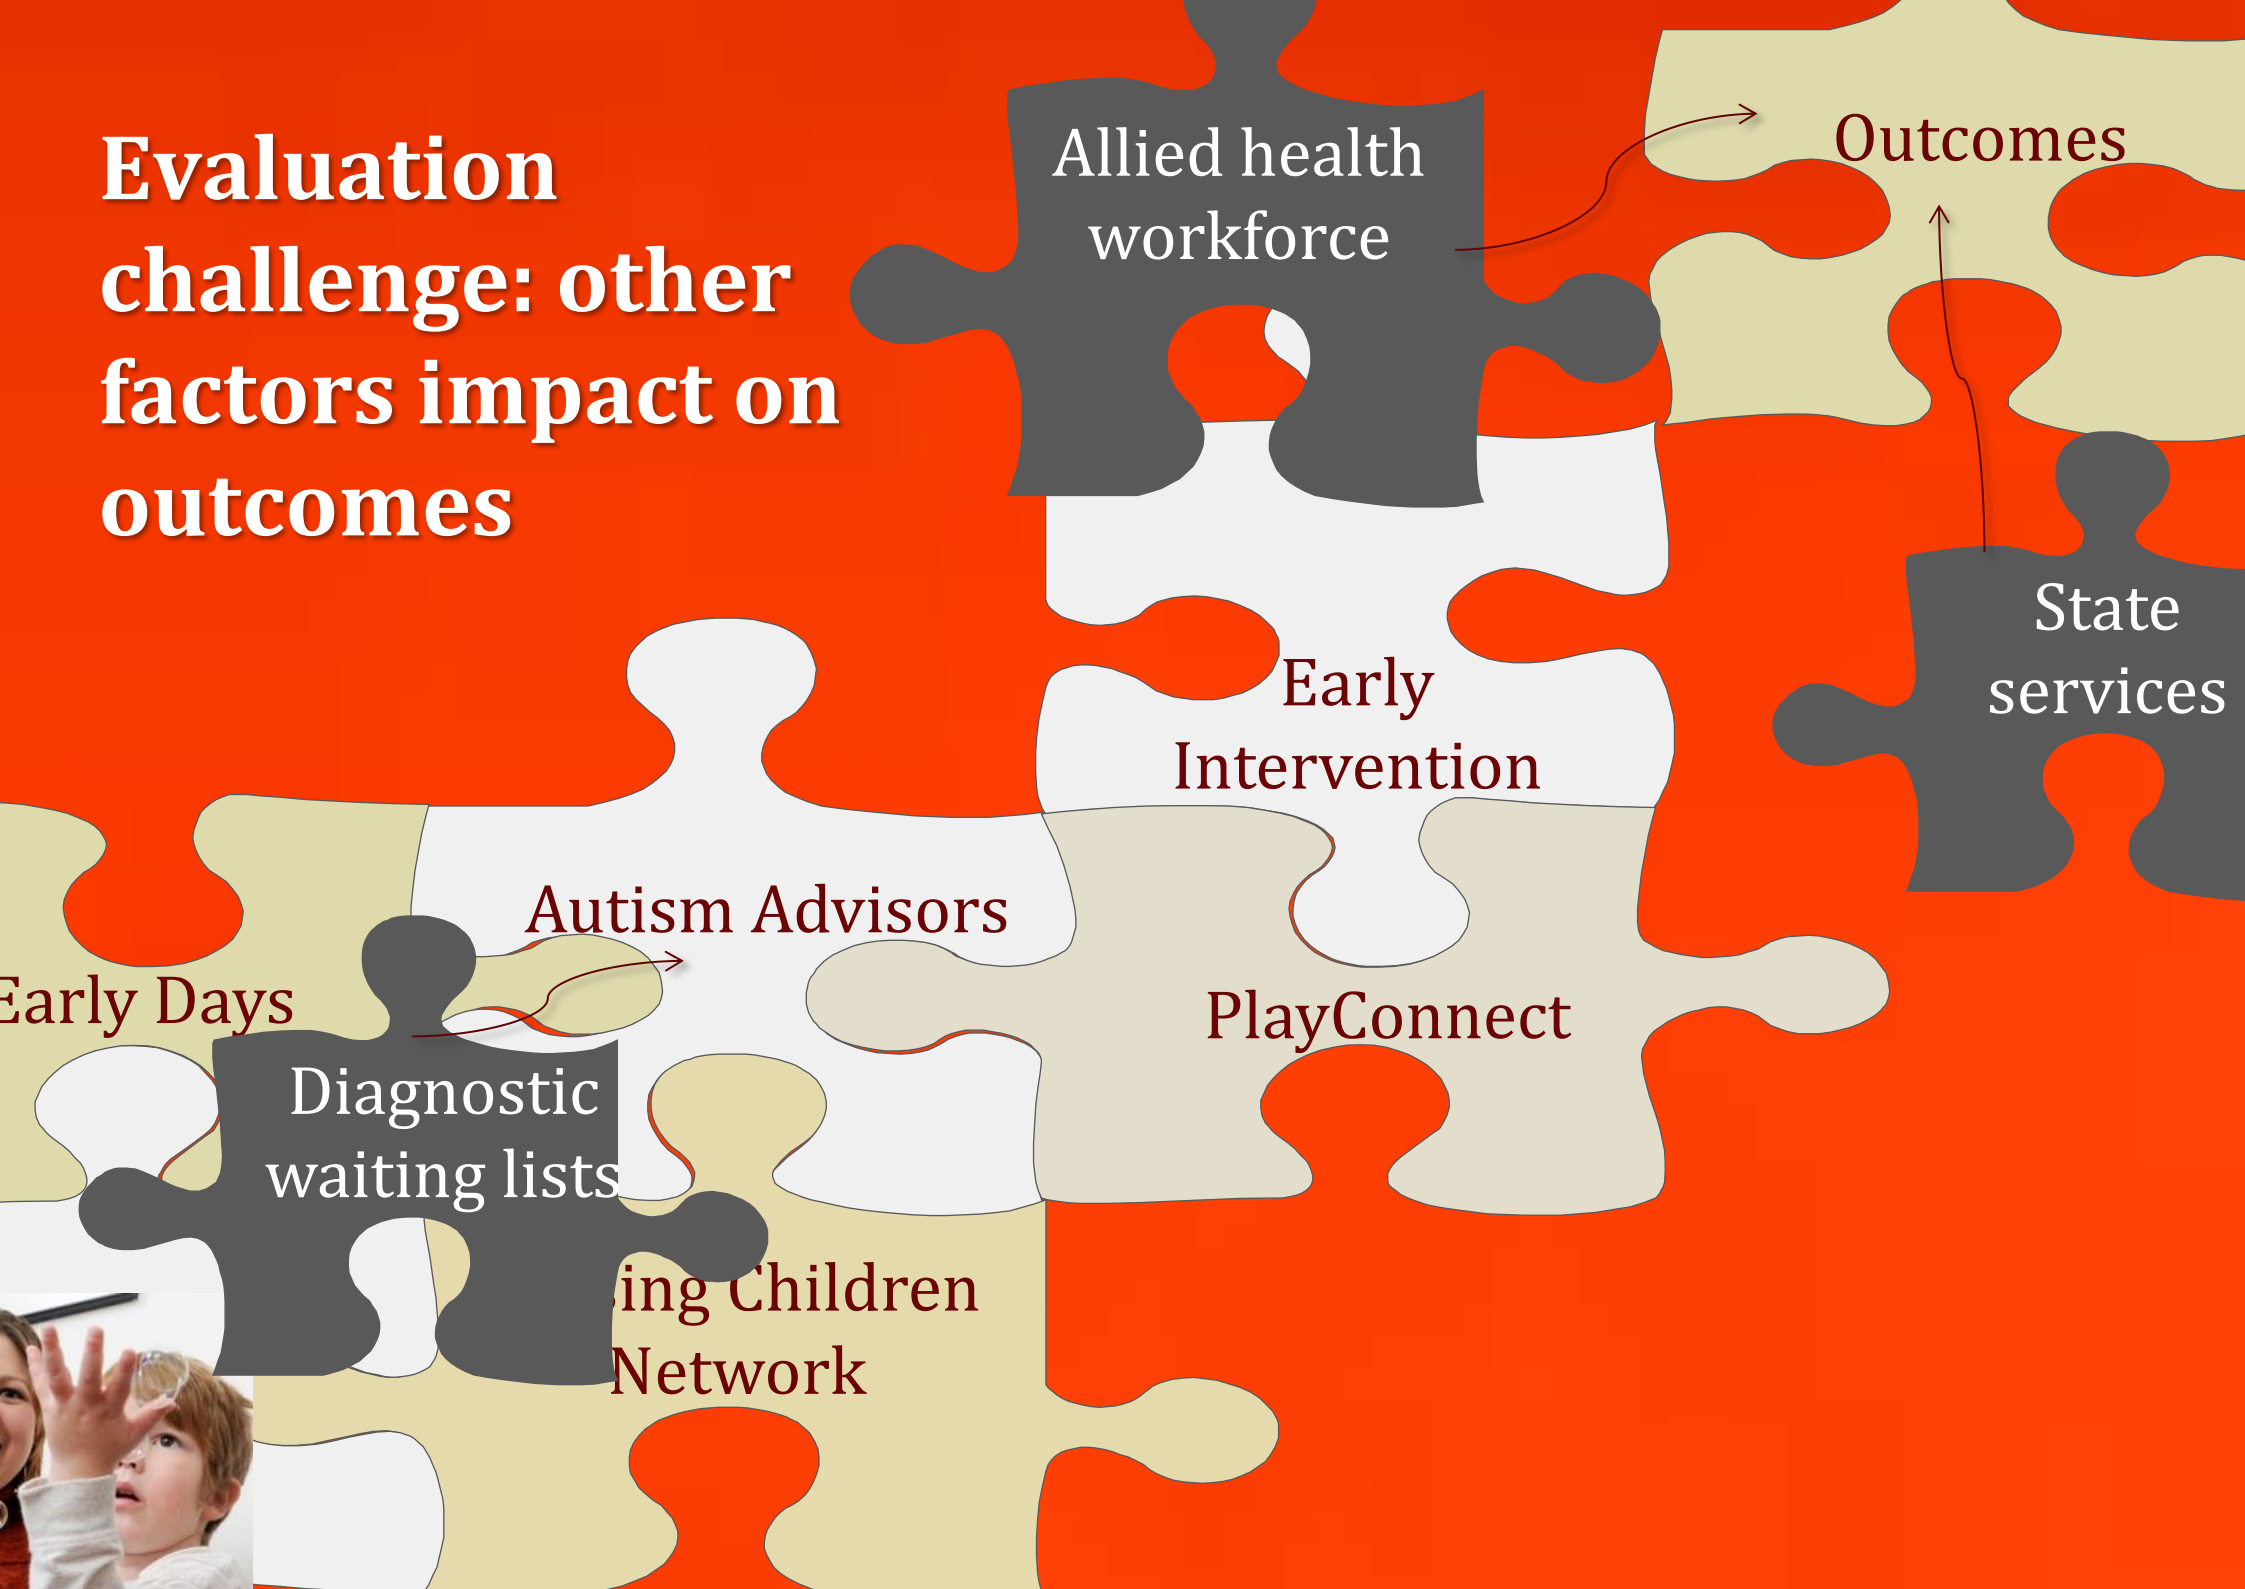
Evaluation challenge: other factors impact on outcomes

Allied health workforce

Outcomes

State services

Early Intervention

Autism Advisors

Early Days

PlayConnect

Diagnostic waiting lists

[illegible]ing Children Network